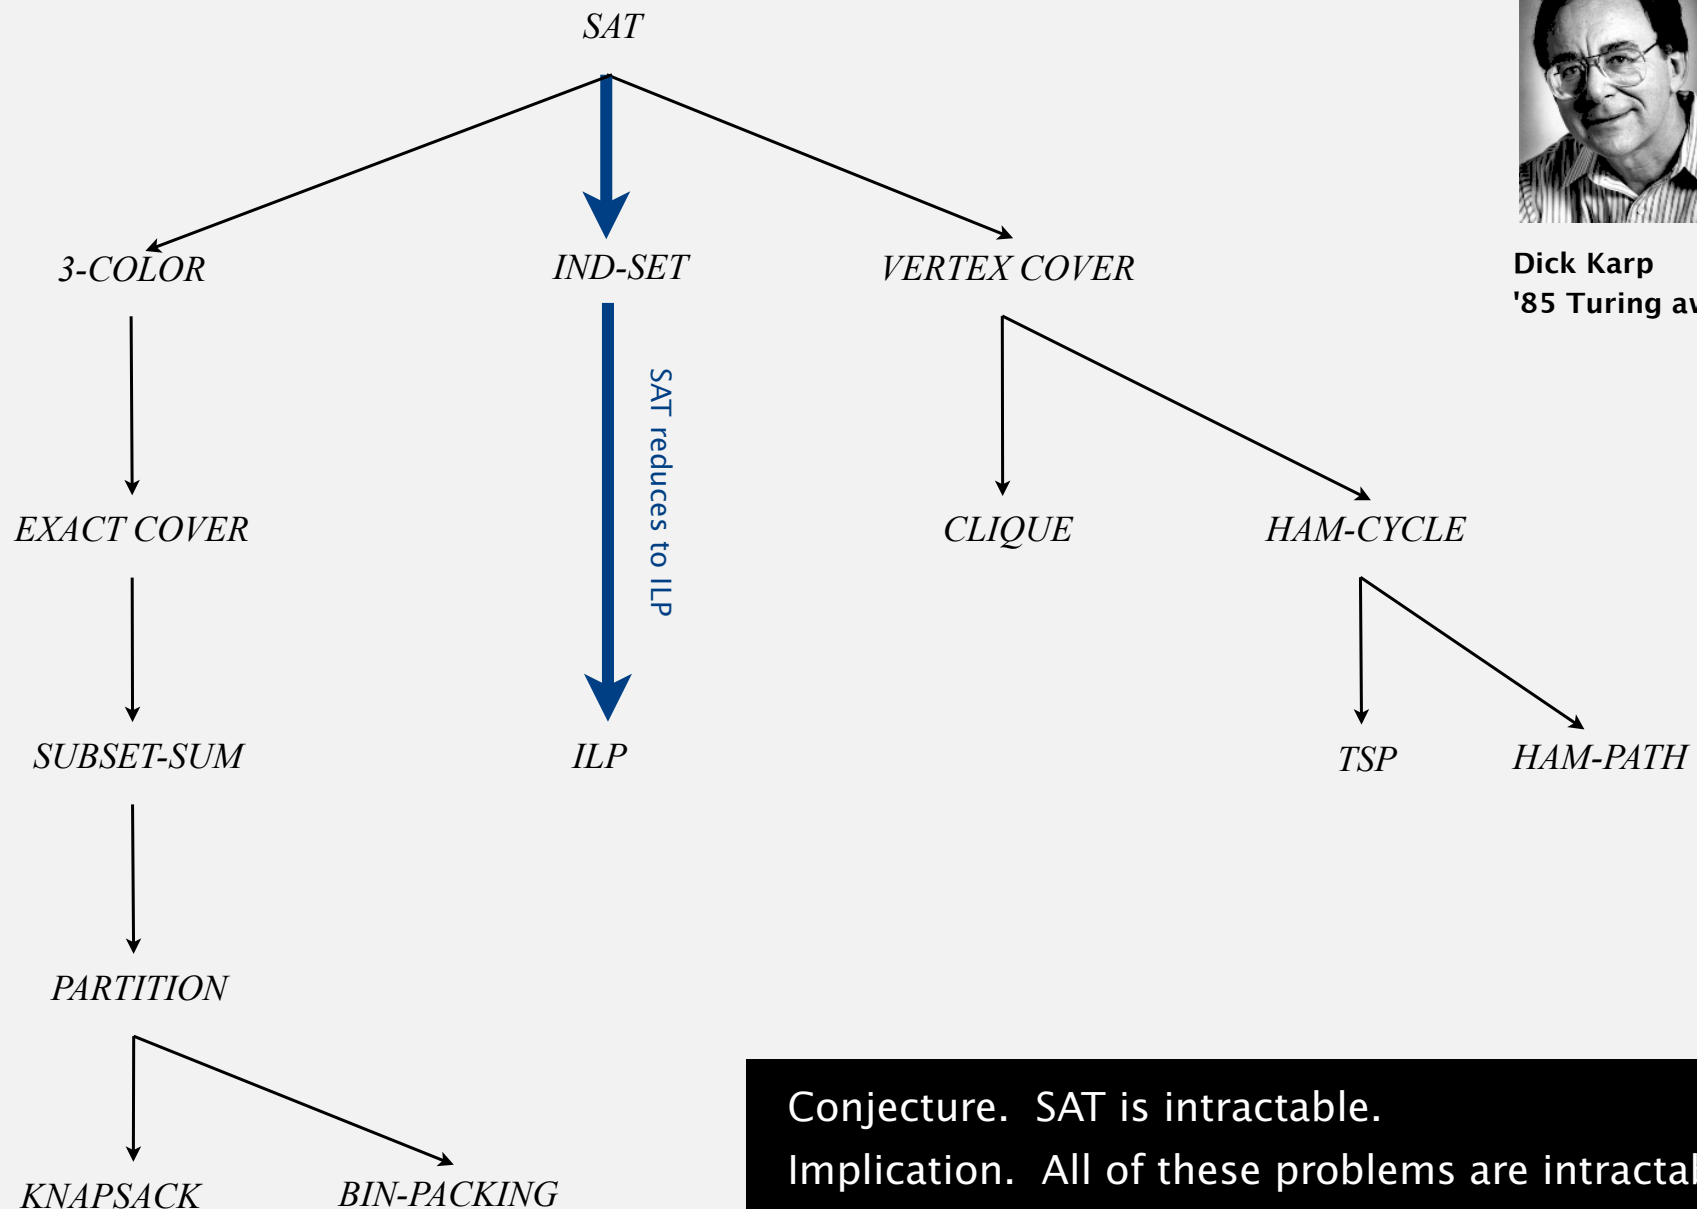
SAT

3-COLOR

IND-SET

VERTEX COVER

Dick Karp
'85 Turing av

SAT reduces to ILP

EXACT COVER

CLIQUE

HAM-CYCLE

SUBSET-SUM

ILP

TSP

HAM-PATH

PARTITION

KNAPSACK

BIN-PACKING

Conjecture. SAT is intractable.
Implication. All of these problems are intractal